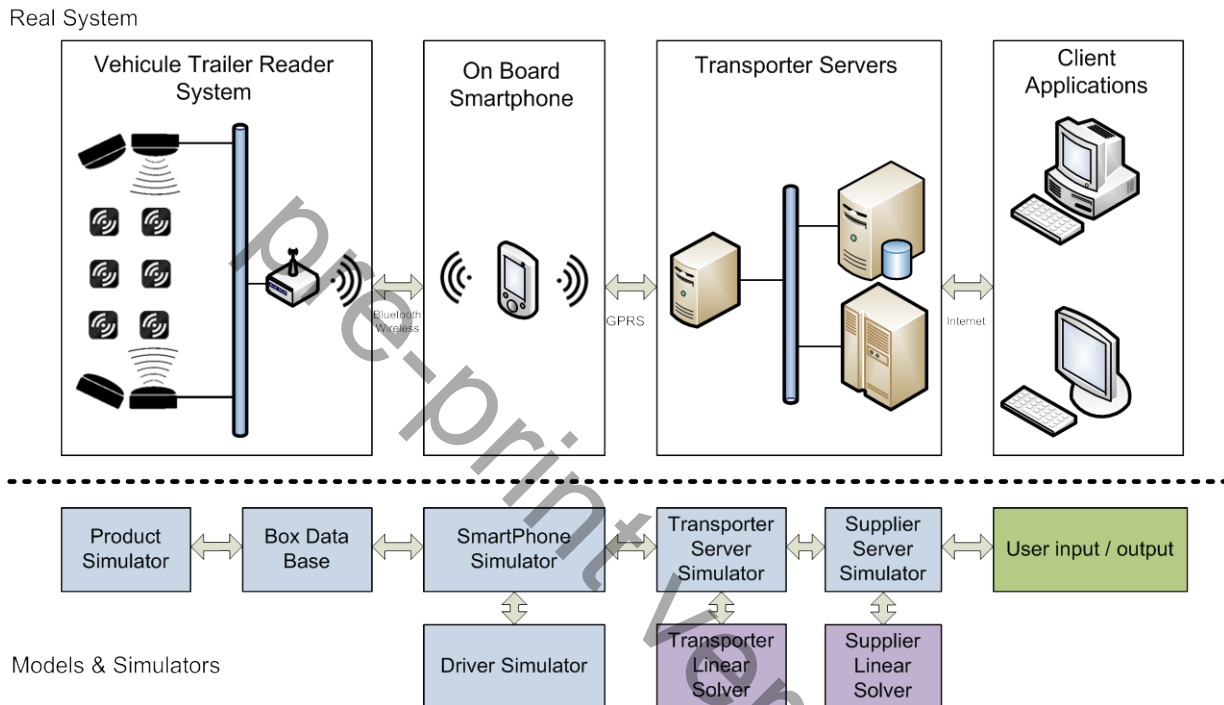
Real System

Vehicule Trailer Reader System

Bluetooth Wireless

On Board Smartphone

GPRS

Transporter Servers

Internet

Client Applications

Product Simulator

Box Data Base

SmartPhone Simulator

Transporter Server Simulator

Supplier Server Simulator

User input / output

Models & Simulators

Driver Simulator

Transporter Linear Solver

Supplier Linear Solver

pre-print ve